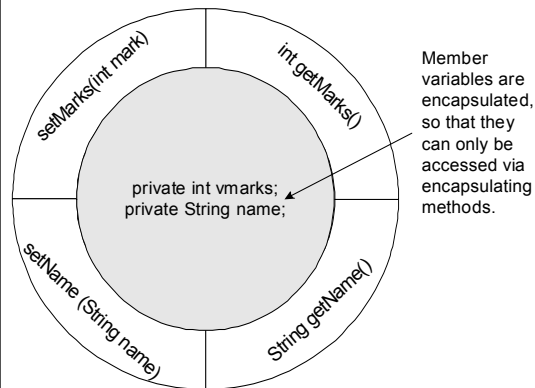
setMarks(int mark)

int getMarks()

private int vmarks;
private String name;

Member variables are encapsulated, so that they can only be accessed via encapsulating methods.

setName (String name)

String getName()